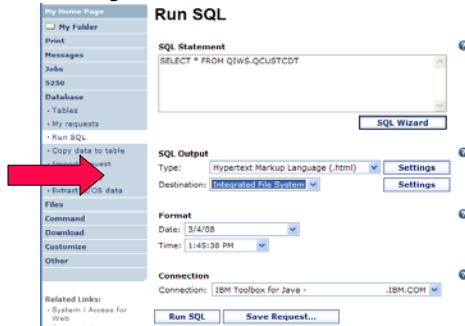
My Home Page
My Folder
Print
Messages
Jobs
5250
Database
• Tables
• My requests
• Run SQL
• Copy data to table
• Import request
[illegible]
• Extract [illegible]/OS data
Files
Command
Download
Customize
Other

Related Links:
• System i Access for Web
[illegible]

Run SQL

SQL Statement
SELECT * FROM QIWS.QCUSTCDT

SQL Wizard

SQL Output
Type: Hypertext Markup Language (.html)
Settings
Destination: Integrated File System
Settings

Format
Date: 3/4/08
Time: 1:45:38 PM

Connection
Connection: IBM Toolbox for Java - .IBM.COM

Run SQL
Save Request...